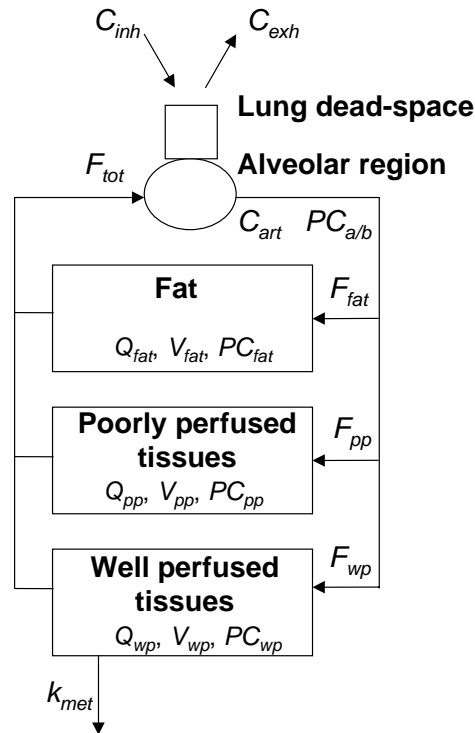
$C_{inh}$

$C_{exh}$

Lung dead-space

$F_{tot}$

Alveolar region

$C_{art}$ $PC_{a/b}$

Fat

$F_{fat}$

$Q_{fat}$, $V_{fat}$, $PC_{fat}$

Poorly perfused tissues

$F_{pp}$

$Q_{pp}$, $V_{pp}$, $PC_{pp}$

Well perfused tissues

$F_{wp}$

$Q_{wp}$, $V_{wp}$, $PC_{wp}$

$k_{met}$